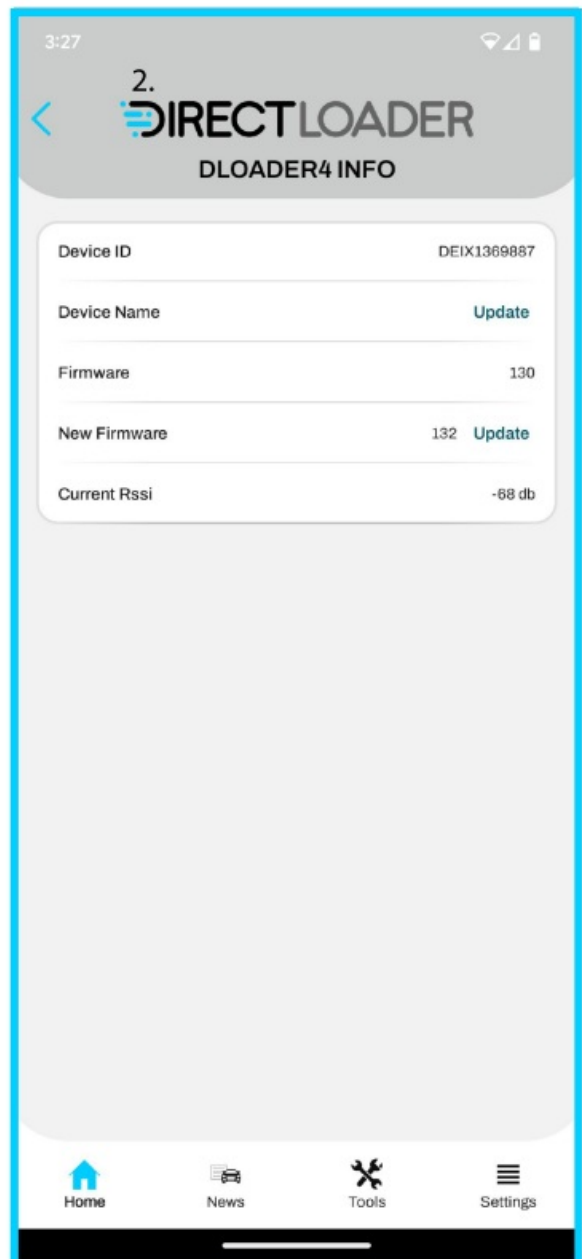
3:27

2.

DIRECTLOADER

DLOADER4 INFO

| | |
|---|---|
| Device ID | DEIX1369887 |
| Device Name | Update |
| Firmware | 130 |
| New Firmware | 132 Update |
| Current Rssi | -68 db |

Home
News
Tools
Settings